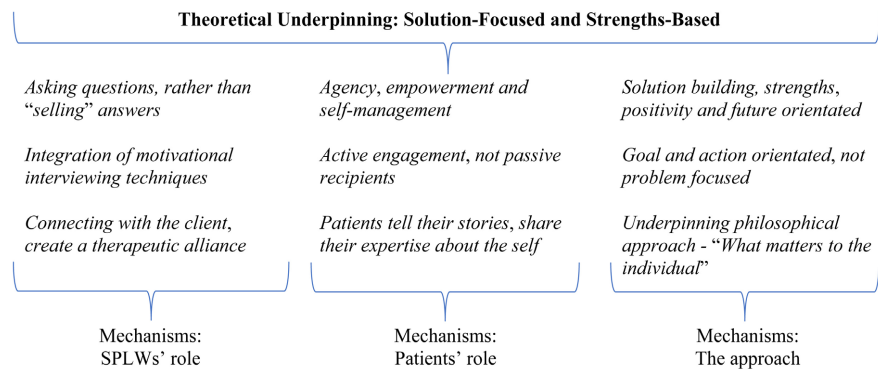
Theoretical Underpinning: Solution-Focused and Strengths-Based

Asking questions, rather than "selling" answers

Integration of motivational interviewing techniques

Connecting with the client, create a therapeutic alliance

Mechanisms: SPLWs' role

Agency, empowerment and self-management

Active engagement, not passive recipients

Patients tell their stories, share their expertise about the self

Mechanisms: Patients' role

Solution building, strengths, positivity and future orientated

Goal and action orientated, not problem focused

Underpinning philosophical approach - "What matters to the individual"

Mechanisms: The approach